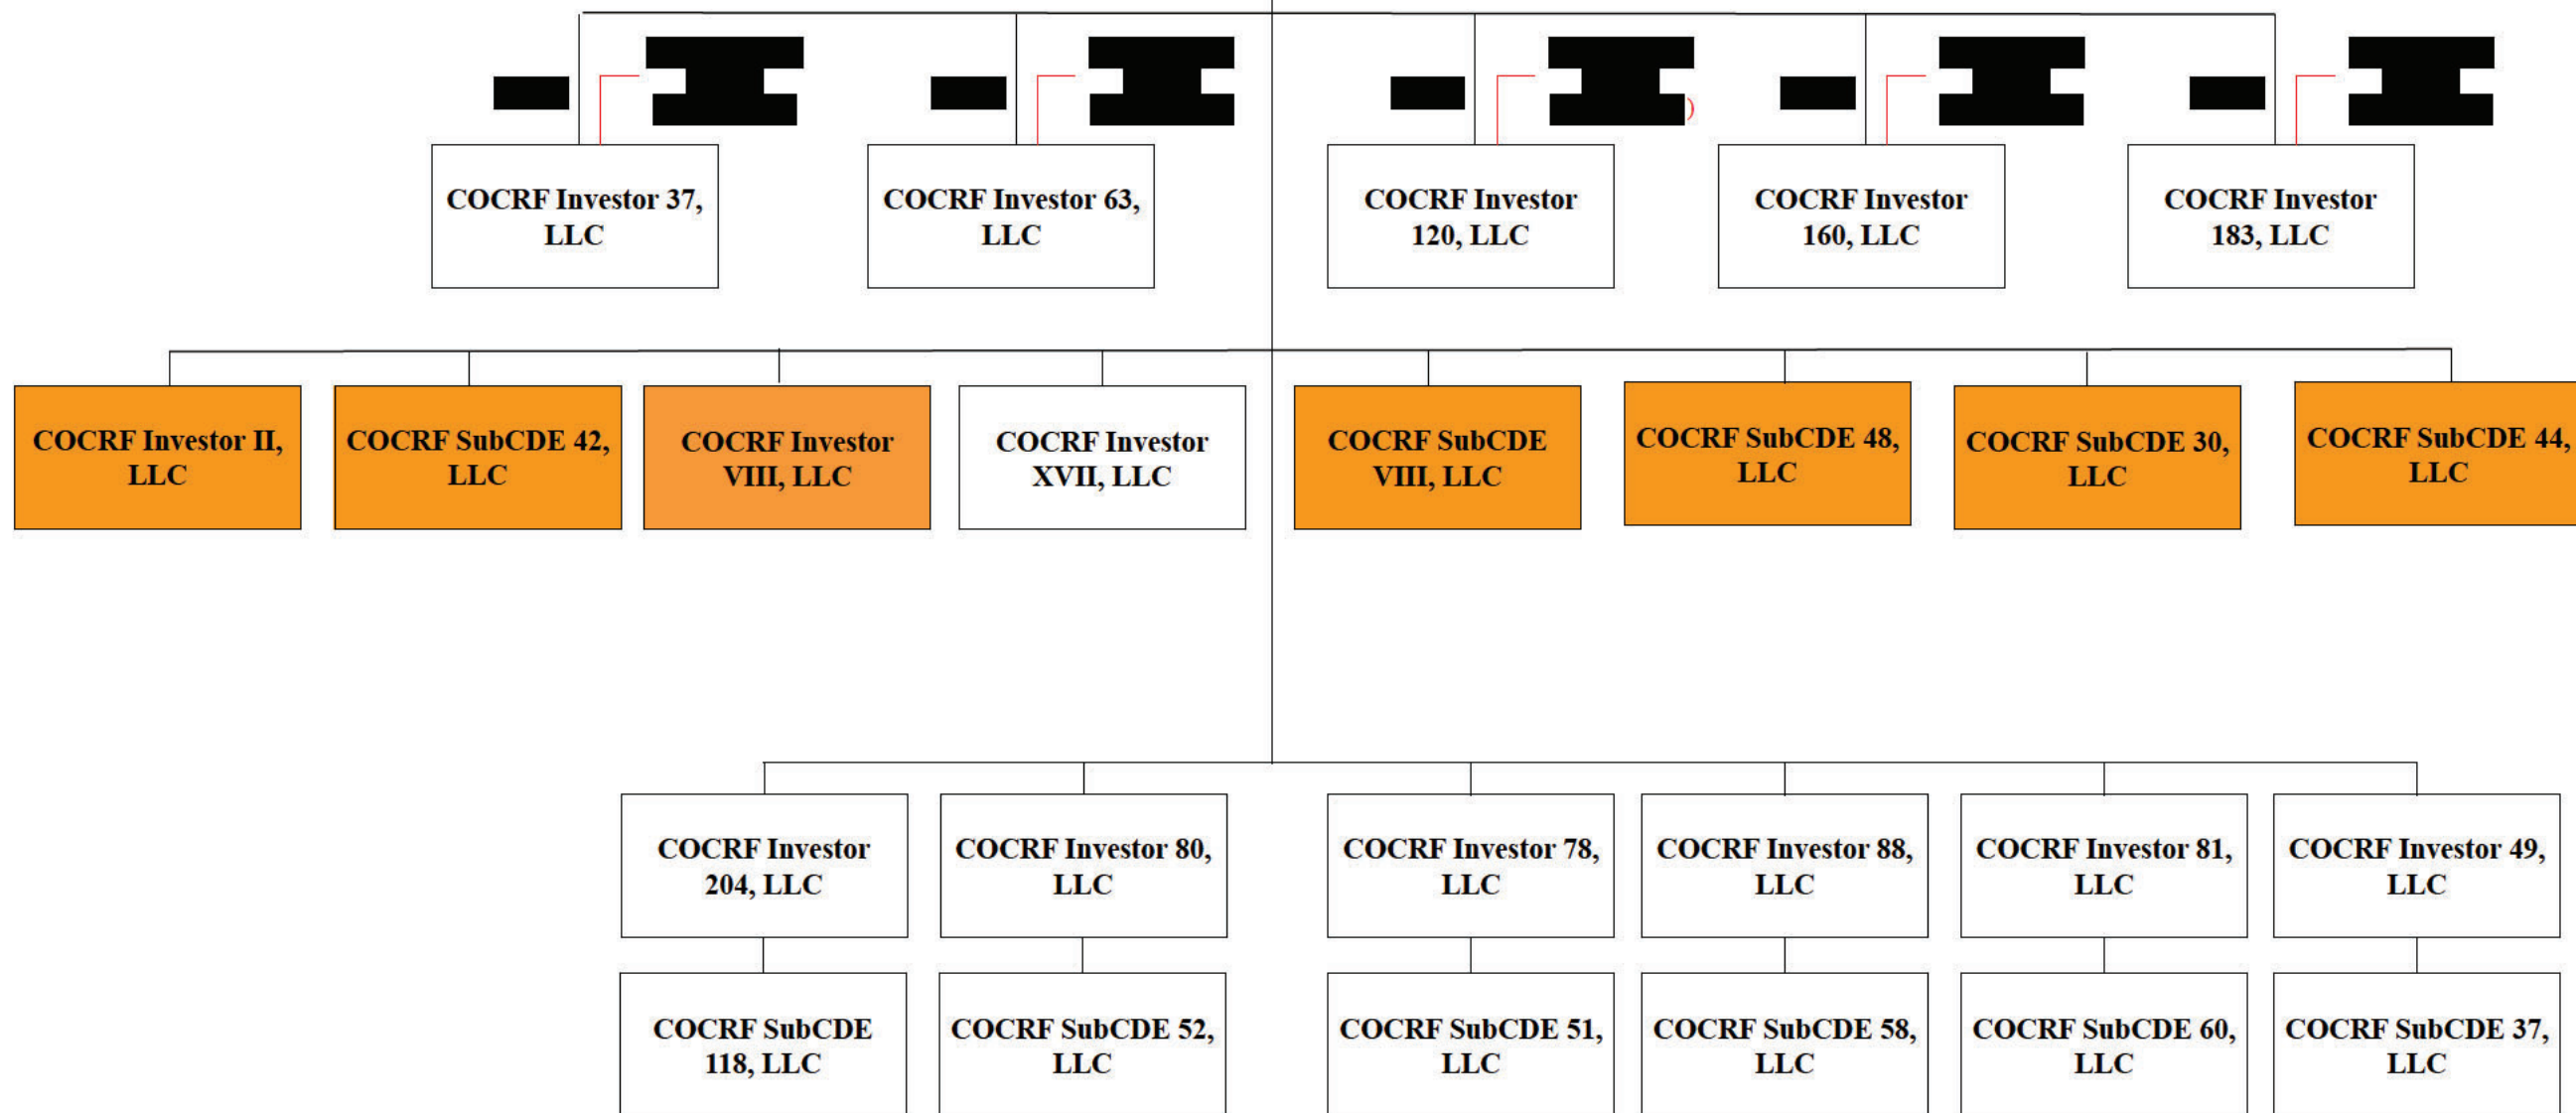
COCRF Investor 37, LLC

COCRF Investor 63, LLC

COCRF Investor 120, LLC

COCRF Investor 160, LLC

COCRF Investor 183, LLC

COCRF Investor II, LLC

COCRF SubCDE 42, LLC

COCRF Investor VIII, LLC

COCRF Investor XVII, LLC

COCRF SubCDE VIII, LLC

COCRF SubCDE 48, LLC

COCRF SubCDE 30, LLC

COCRF SubCDE 44, LLC

COCRF Investor 204, LLC

COCRF Investor 80, LLC

COCRF Investor 78, LLC

COCRF Investor 88, LLC

COCRF Investor 81, LLC

COCRF Investor 49, LLC

COCRF SubCDE 118, LLC

COCRF SubCDE 52, LLC

COCRF SubCDE 51, LLC

COCRF SubCDE 58, LLC

COCRF SubCDE 60, LLC

COCRF SubCDE 37, LLC